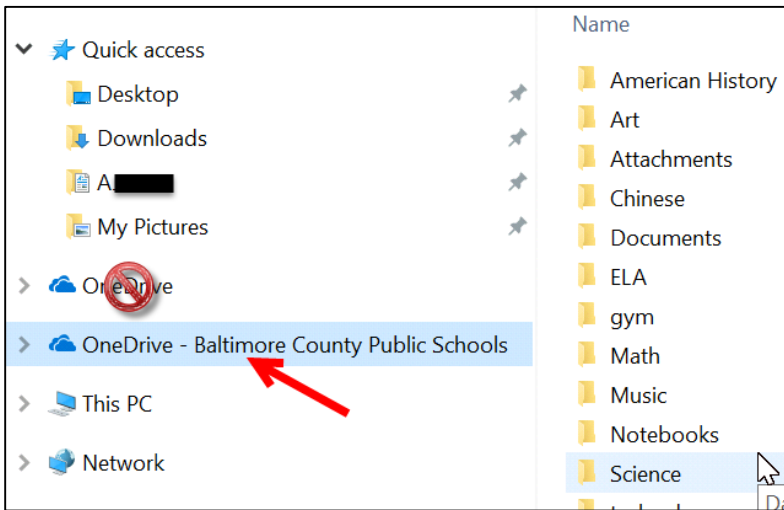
Quick access
Desktop
Downloads
A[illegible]
My Pictures
OneDrive
OneDrive - Baltimore County Public Schools
This PC
Network

Name
American History
Art
Attachments
Chinese
Documents
ELA
gym
Math
Music
Notebooks
Science
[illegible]